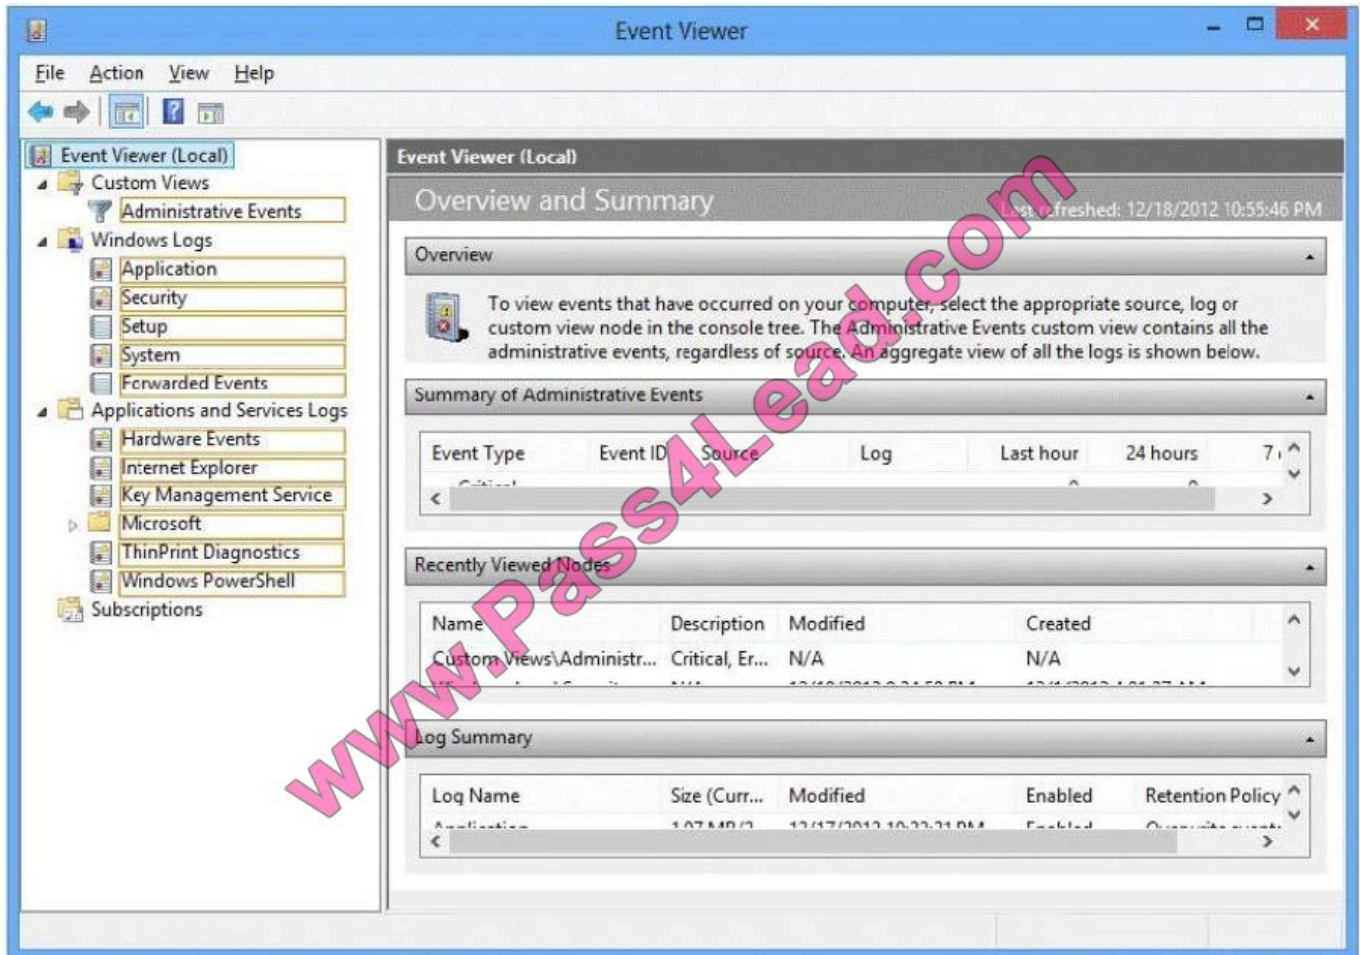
Event Viewer

File Action View Help

Event Viewer (Local)
Custom Views
Administrative Events
Windows Logs
Application
Security
Setup
System
Forwarded Events
Applications and Services Logs
Hardware Events
Internet Explorer
Key Management Service
Microsoft
ThinPrint Diagnostics
Windows PowerShell
Subscriptions

Event Viewer (Local)

Overview and Summary

Last refreshed: 12/18/2012 10:55:46 PM

Overview

To view events that have occurred on your computer, select the appropriate source, log or custom view node in the console tree. The Administrative Events custom view contains all the administrative events, regardless of source. An aggregate view of all the logs is shown below.

Summary of Administrative Events

| Event Type | Event ID | Source | Log | Last hour | 24 hours | 7 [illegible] |
|---|---|---|---|---|---|---|
| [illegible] | | | | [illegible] | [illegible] | |

Recently Viewed Nodes

| Name | Description | Modified | Created |
|---|---|---|---|
| Custom Views\Administr... | Critical, Er... | N/A | N/A |
| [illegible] | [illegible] | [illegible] | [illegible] |

Log Summary

| Log Name | Size (Curr... | Modified | Enabled | Retention Policy |
|---|---|---|---|---|
| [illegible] | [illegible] | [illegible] | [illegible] | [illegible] |

www.Pass4Lead.com